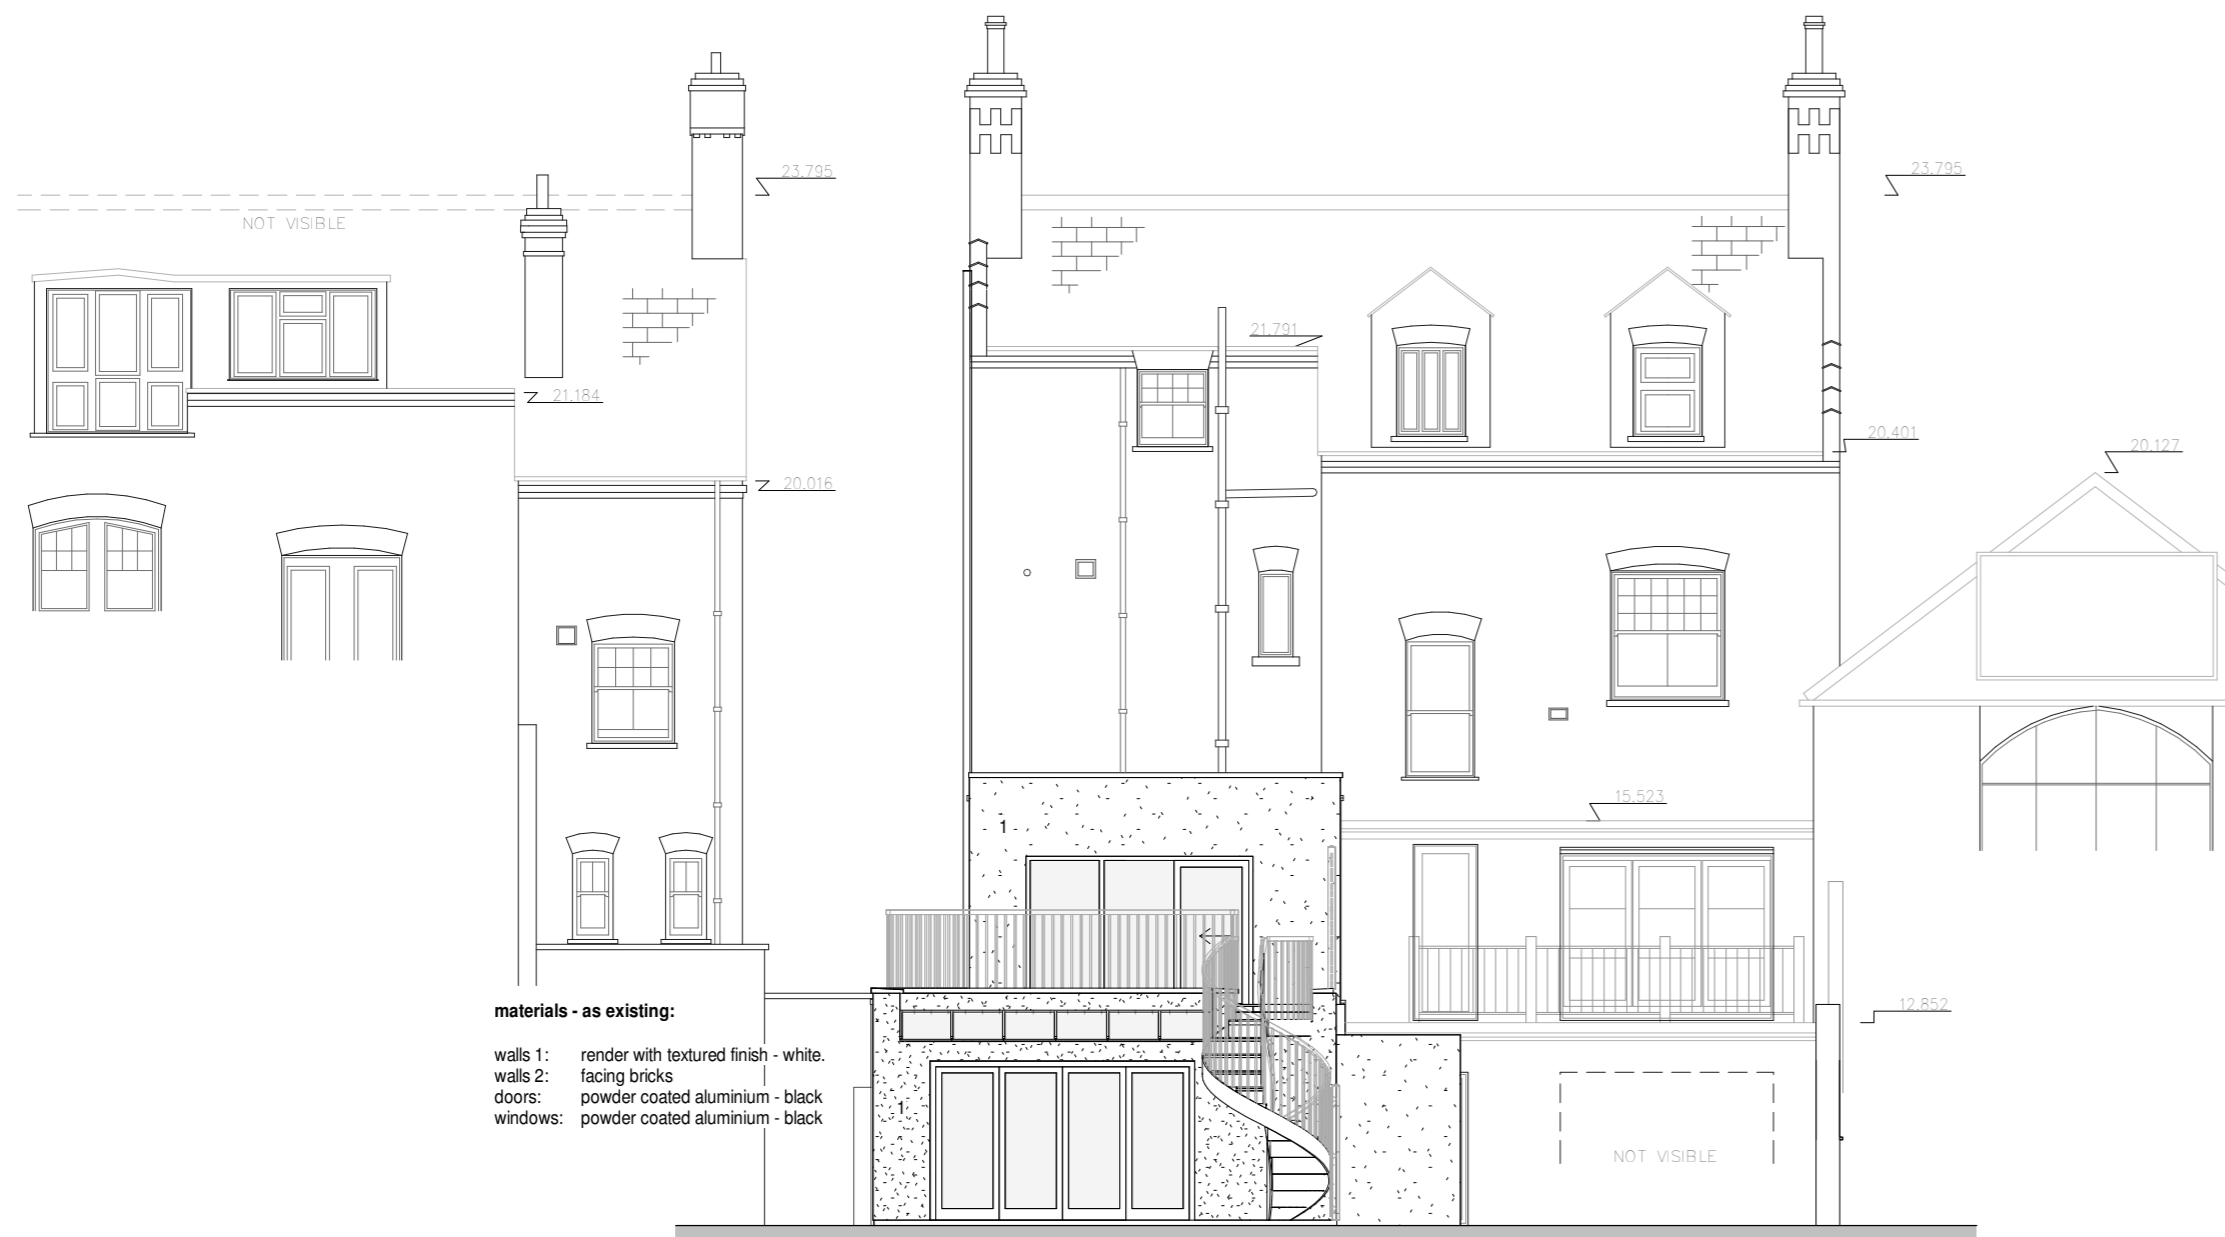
23.795

NOT VISIBLE

21.184

20.016

23.795

21.791

20.401

20.127

15.523

12.852

1

1

NOT VISIBLE

materials - as existing:

walls 1: render with textured finish - white.
walls 2: facing bricks
doors: powder coated aluminium - black
windows: powder coated aluminium - black